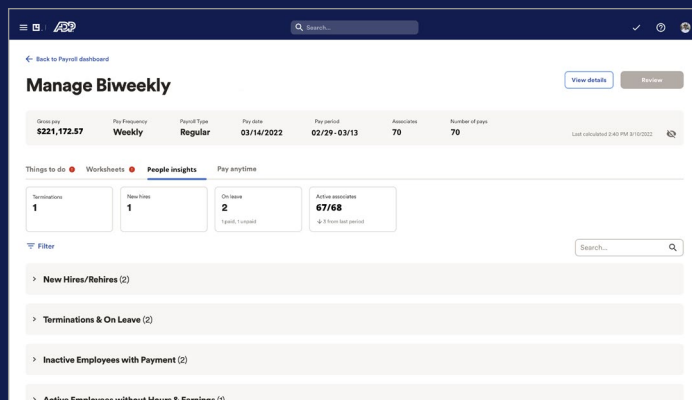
ADP

Search...

← Back to Payroll dashboard

Manage Biweekly

View details

Review

| Gross pay | Pay Frequency | Payroll Type | Pay date | Pay period | Associates | Number of pays |
|---|---|---|---|---|---|---|
| $221,172.57 | Weekly | Regular | 03/14/2022 | 02/29 - 03/13 | 70 | 70 |

Last calculated 2:40 PM 9/10/2022

Things to do | Worksheets | People insights | Pay anytime

Terminations
1

New hires
1

On leave
2
1 paid, 1 unpaid

Active associates
67/68
↓ 3 from last period

Filter

Search...

> New Hires/Rehires (2)

> Terminations & On Leave (2)

> Inactive Employees with Payment (2)

> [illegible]